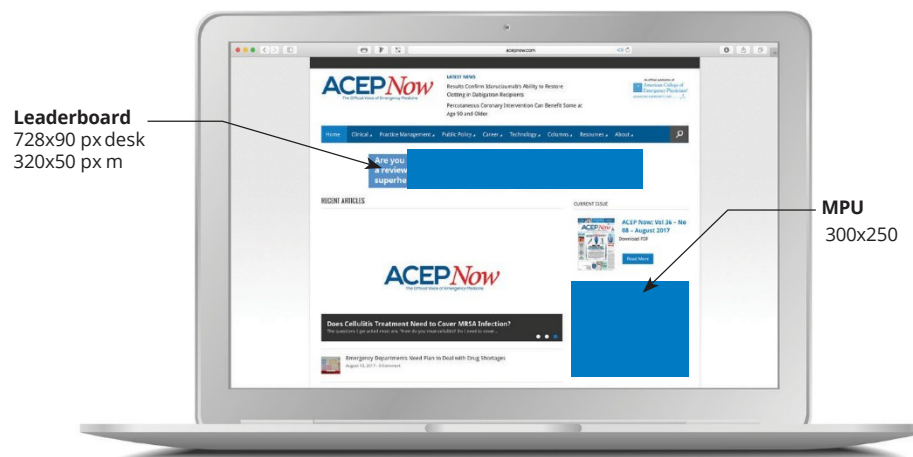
Leaderboard
728x90 px desk
320x50 px m

MPU
300x250

acepnow.com

ACEPNow
The Official Voice of Emergency Medicine

LATEST NEWS
Results Confirm Idarucizumab's Ability to Restore Clotting in Dabigatran Recipients
Percutaneous Coronary Intervention Can Benefit Some at Age 90 and Older

American College of Emergency Physicians

Home Clinical Practice Management Public Policy Career Technology Columns Resources About

Are you
a review
superhe

RECENT ARTICLES

CURRENT ISSUE
ACEP Now: Vol 36 - No 08 - August 2017
Download PDF
Read More

ACEPNow
The Official Voice of Emergency Medicine

Does Cellulitis Treatment Need to Cover MRSA Infection?

Emergency Departments Need Plan to Deal with Drug Shortages
August 15, 2017 - 0 Comment